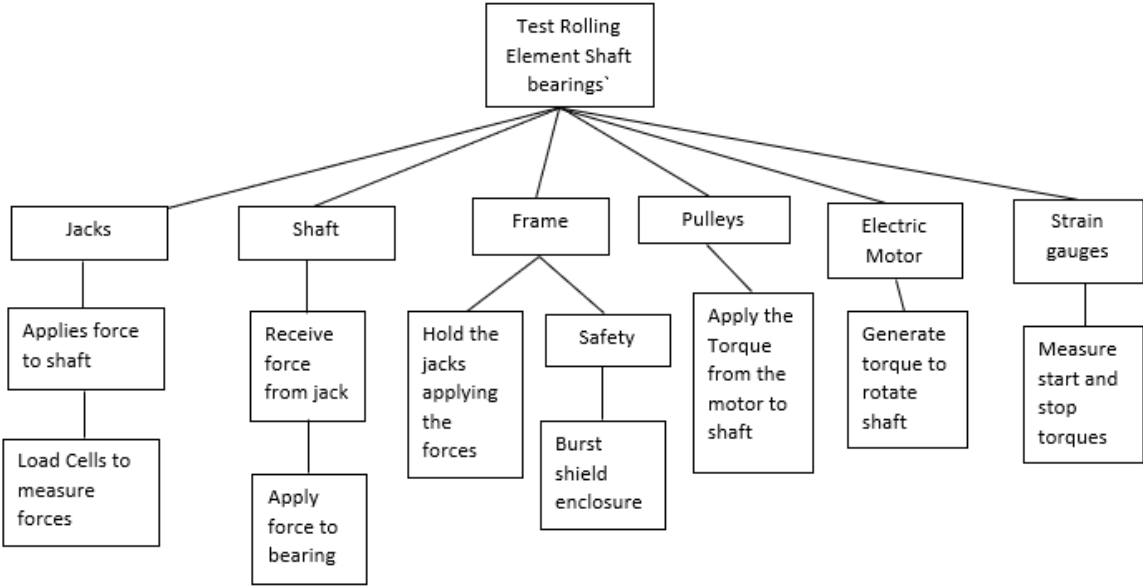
Test Rolling Element Shaft bearings`

Jacks

Applies force to shaft

Load Cells to measure forces

Shaft

Receive force from jack

Apply force to bearing

Frame

Hold the jacks applying the forces

Safety

Burst shield enclosure

Pulleys

Apply the Torque from the motor to shaft

Electric Motor

Generate torque to rotate shaft

Strain gauges

Measure start and stop torques